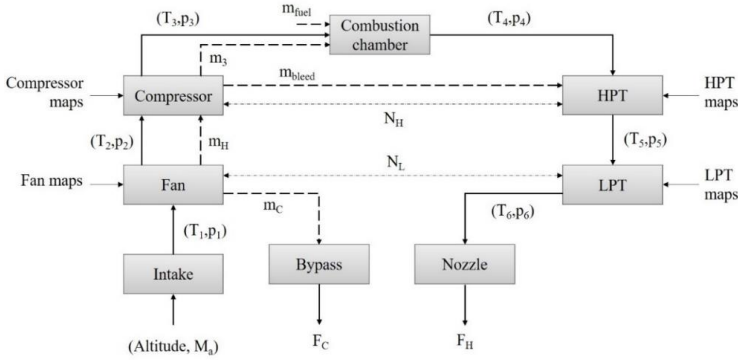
$(T_3,p_3)$

$m_{fuel}$

Combustion chamber

$(T_4,p_4)$

$m_3$

Compressor maps

Compressor

$m_{bleed}$

HPT

HPT maps

$N_H$

$(T_2,p_2)$

$m_H$

$(T_5,p_5)$

$N_L$

Fan maps

Fan

LPT

LPT maps

$m_C$

$(T_6,p_6)$

$(T_1,p_1)$

Intake

Bypass

Nozzle

(Altitude, $M_a$)

$F_C$

$F_H$